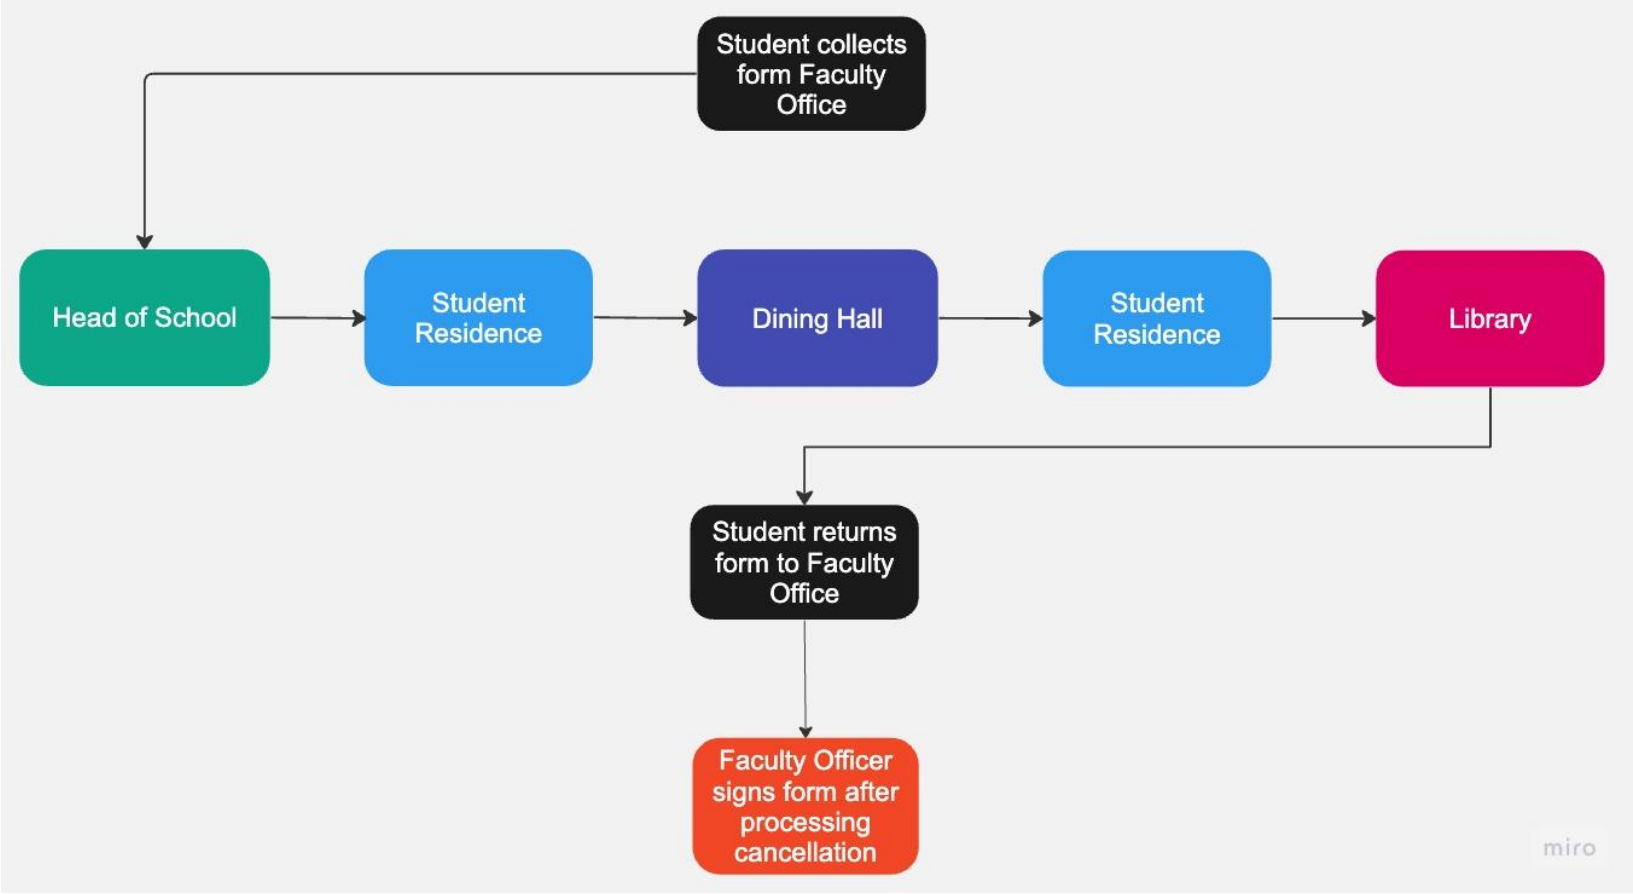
Student collects form Faculty Office

Head of School

Student Residence

Dining Hall

Student Residence

Library

Student returns form to Faculty Office

Faculty Officer signs form after processing cancellation

miro